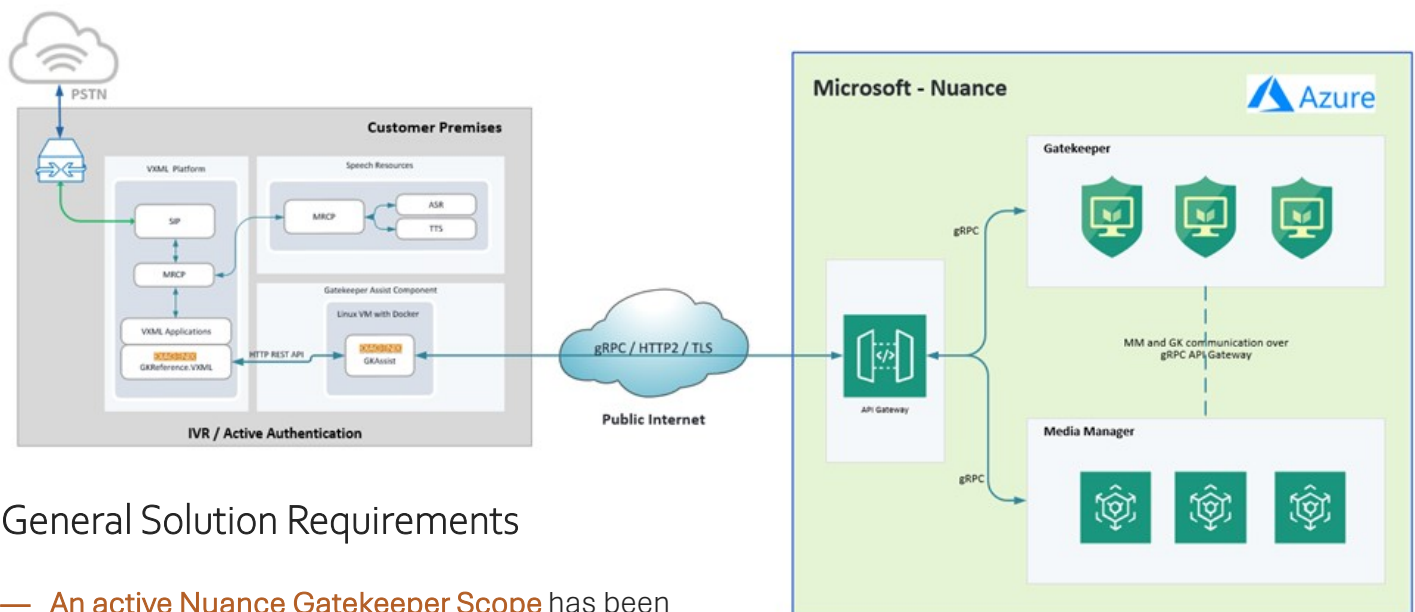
PSTN

Customer Premises

VXML Platform

SIP

MRCP

VXML Applications

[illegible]
GKReference.VXML

Speech Resources

MRCP

ASR

TTS

Gatekeeper Assist Component

Linux VM with Docker

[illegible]
GKAssist

HTTP REST API

IVR / Active Authentication

gRPC / HTTP2 / TLS

Public Internet

Microsoft - Nuance

Azure

Gatekeeper

gRPC

API Gateway

MM and GK communication over gRPC API Gateway

gRPC

Media Manager

General Solution Requirements

— An active Nuance Gatekeeper Scope has been